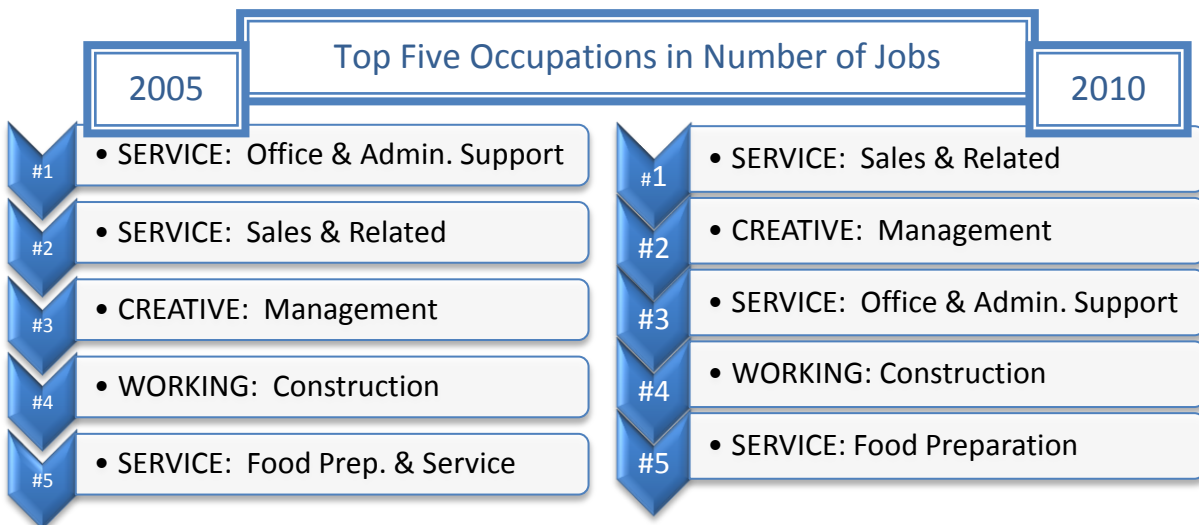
Top Five Occupations in Number of Jobs

2005

#1
• SERVICE: Office & Admin. Support

#2
• SERVICE: Sales & Related

#3
• CREATIVE: Management

#4
• WORKING: Construction

#5
• SERVICE: Food Prep. & Service

2010

#1
• SERVICE: Sales & Related

#2
• CREATIVE: Management

#3
• SERVICE: Office & Admin. Support

#4
• WORKING: Construction

#5
• SERVICE: Food Preparation